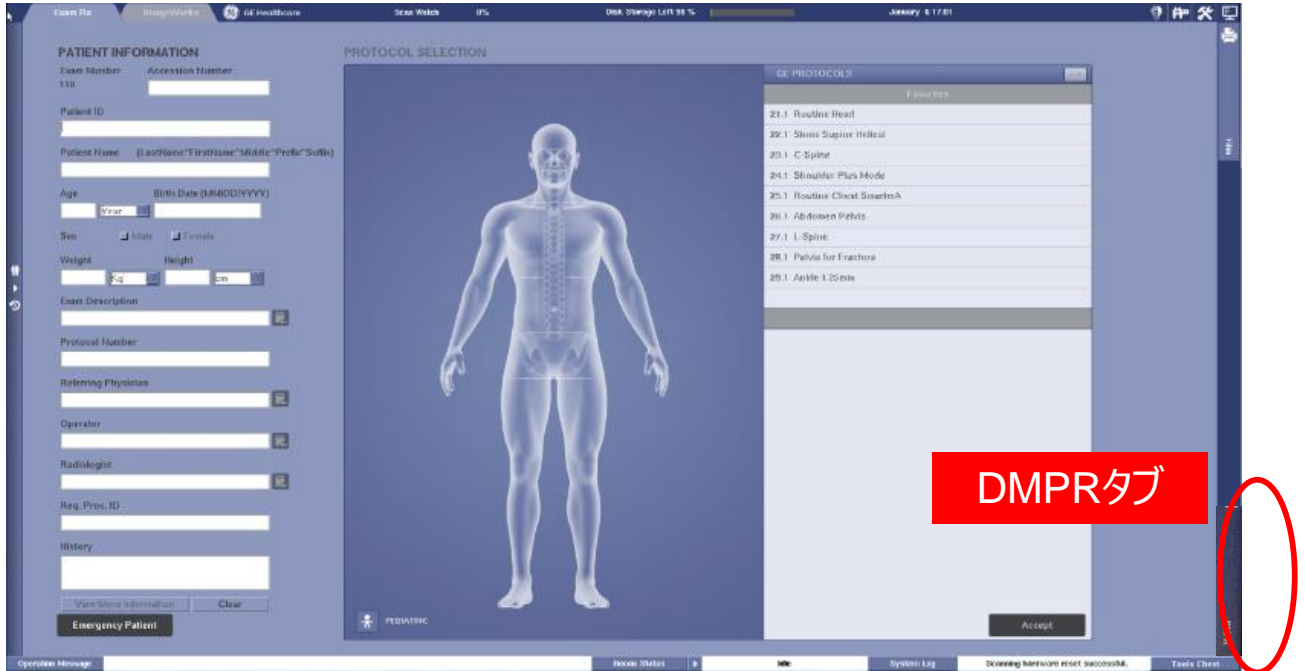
Exam Rx ImageWorks GE Healthcare Scan Watch 0% Disk Storage Left 98 % January 6 17:01

PATIENT INFORMATION

Exam Number 110 Accession Number

Patient ID

Patient Name (LastName^FirstName^Middle^Prefix^Suffix)

Age Birth Date (MMDD/YYYY)
Year

Sex Male Female

Weight Height
Kg cm

Exam Description

Protocol Number

Referring Physician

Operator

Radiologist

Req. Proc. ID

History

View More Information Clear

Emergency Patient

PROTOCOL SELECTION

GE PROTOCOLS

Favorites

21.1 Routine Head
22.1 Sinus Supine Helical
23.1 C-Spine
24.1 Shoulder Plus Mode
25.1 Routine Chest SmartmA
26.1 Abdomen Pelvis
27.1 L-Spine
28.1 Pelvis for Fracture
29.1 Ankle 1.25mm

PEDIATRIC

Accept

DMPRタブ

Operation Message Room Status Idle System Log Scanning hardware reset successful. Tools Chest